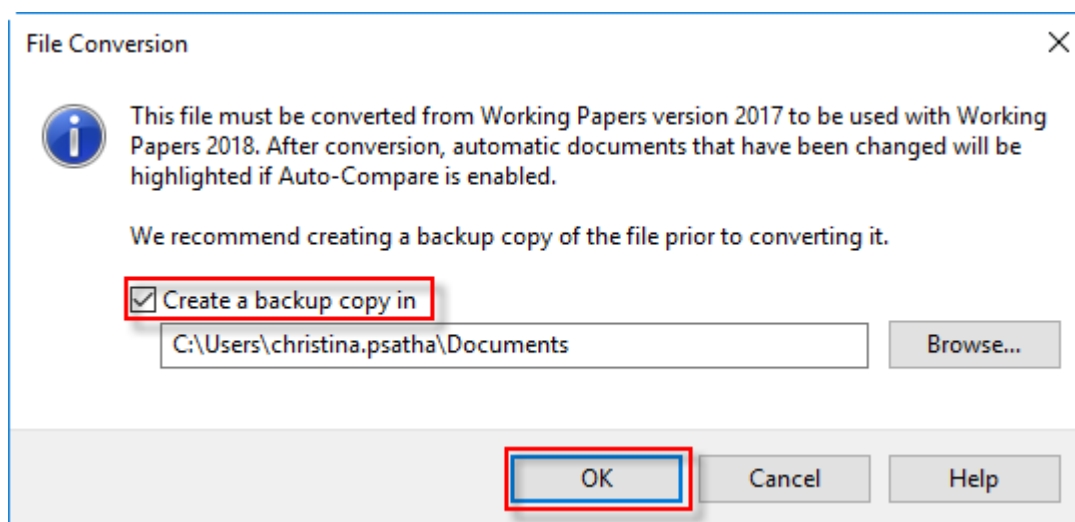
File Conversion

×

This file must be converted from Working Papers version 2017 to be used with Working Papers 2018. After conversion, automatic documents that have been changed will be highlighted if Auto-Compare is enabled.

We recommend creating a backup copy of the file prior to converting it.

☑ Create a backup copy in

C:\Users\christina.psatha\Documents

Browse...

OK

Cancel

Help